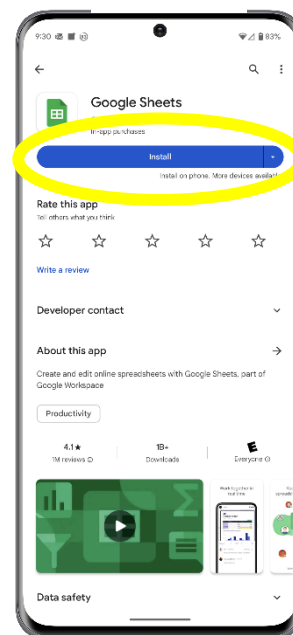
9:30 ⊠ ◎ ◎ 83%

Google Sheets

In-app purchases

Install

Install on phone. More devices availab

Rate this app

Tell others what you think

Write a review

Developer contact

About this app

Create and edit online spreadsheets with Google Sheets, part of Google Workspace

Productivity

4.1★
1M reviews ⓘ

1B+
Downloads

E
Everyone ⓘ

Work together in real time

Data safety